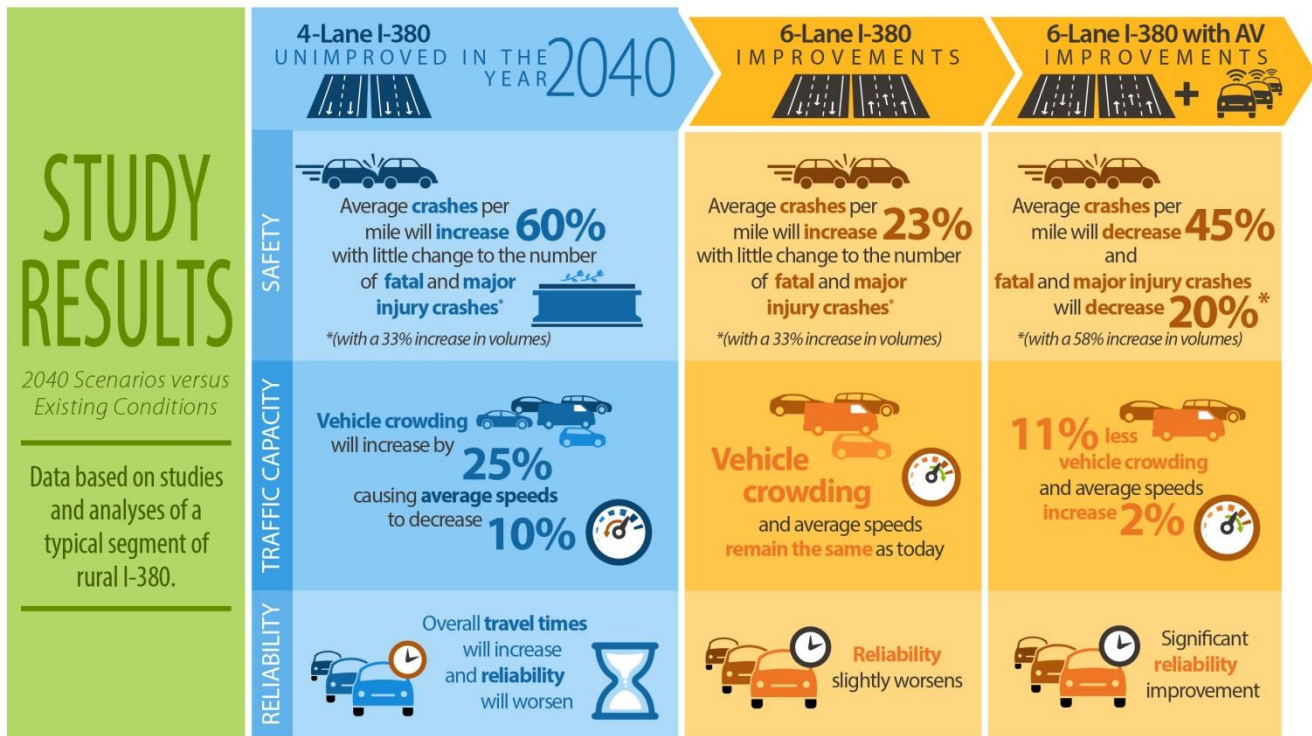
STUDY RESULTS

2040 Scenarios versus Existing Conditions

Data based on studies and analyses of a typical segment of rural I-380.

4-Lane I-380 UNIMPROVED IN THE YEAR 2040

6-Lane I-380 IMPROVEMENTS

6-Lane I-380 with AV IMPROVEMENTS +

SAFETY

Average crashes per mile will increase 60% with little change to the number of fatal and major injury crashes*

*(with a 33% increase in volumes)

Average crashes per mile will increase 23% with little change to the number of fatal and major injury crashes*

*(with a 33% increase in volumes)

Average crashes per mile will decrease 45% and fatal and major injury crashes will decrease 20%*

*(with a 58% increase in volumes)

TRAFFIC CAPACITY

Vehicle crowding will increase by 25% causing average speeds to decrease 10%

Vehicle crowding and average speeds remain the same as today

11% less vehicle crowding and average speeds increase 2%

RELIABILITY

Overall travel times will increase and reliability will worsen

Reliability slightly worsens

Significant reliability improvement